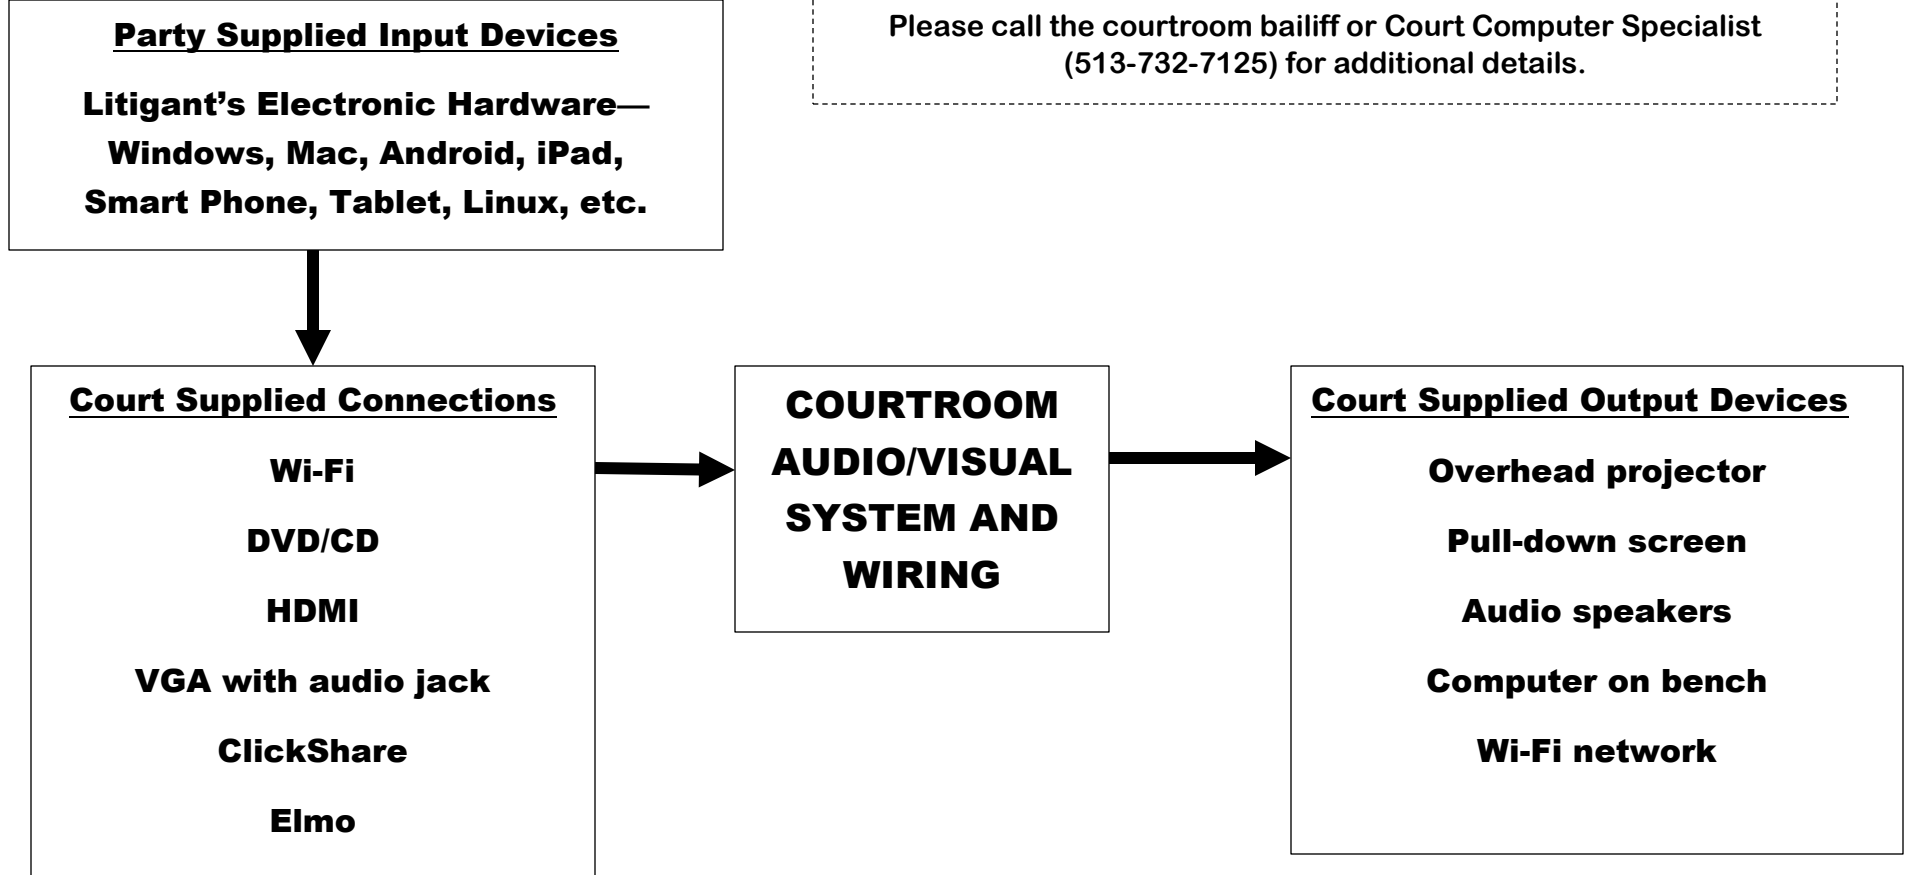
Party Supplied Input Devices

Litigant's Electronic Hardware—Windows, Mac, Android, iPad, Smart Phone, Tablet, Linux, etc.

Please call the courtroom bailiff or Court Computer Specialist (513-732-7125) for additional details.

Court Supplied Connections

Wi-Fi

DVD/CD

HDMI

VGA with audio jack

ClickShare

Elmo

COURTROOM AUDIO/VISUAL SYSTEM AND WIRING

Court Supplied Output Devices

Overhead projector

Pull-down screen

Audio speakers

Computer on bench

Wi-Fi network